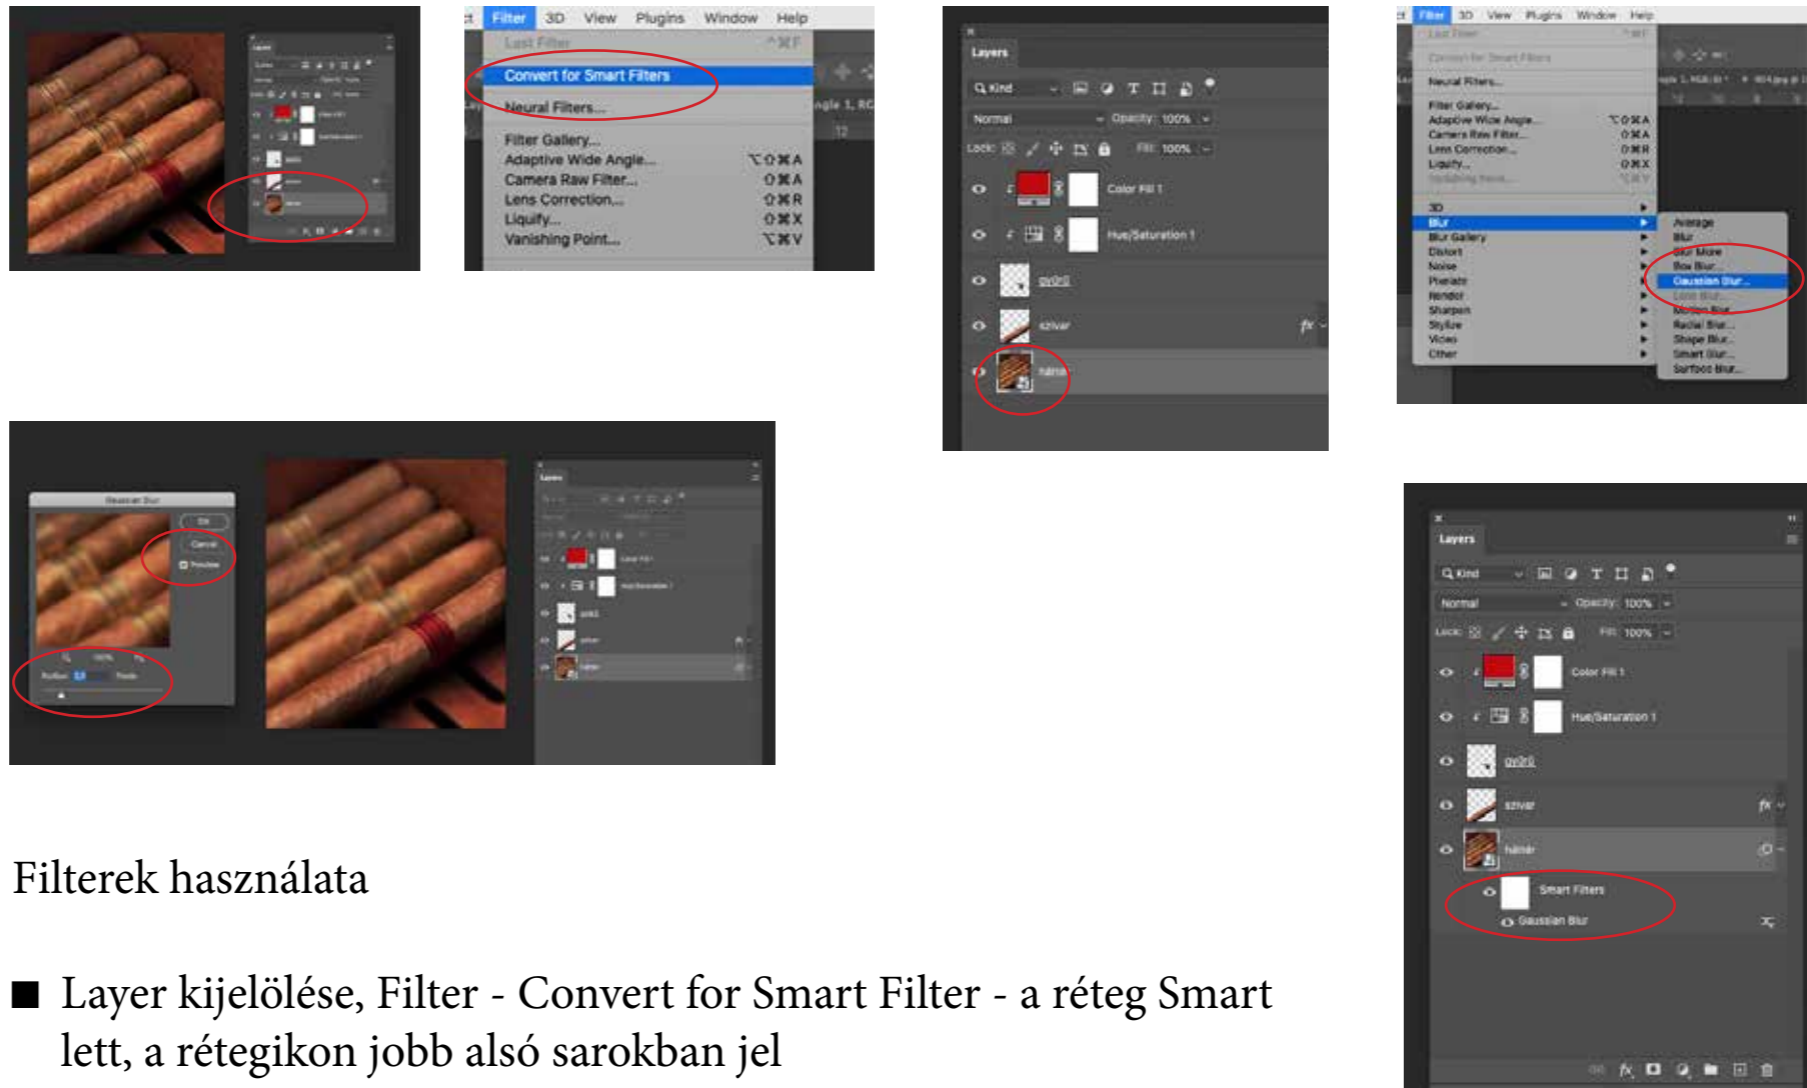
Filter 3D View Plugins Window Help

Last Filter ^⌘F

Convert for Smart Filters

Neural Filters...

Filter Gallery...

Adaptive Wide Angle... ⌥⇧⌘A

Camera Raw Filter... ⇧⌘A

Lens Correction... ⇧⌘R

Liquify... ⇧⌘X

Vanishing Point... ⌥⌘V

Layers

Kind

Normal Opacity: 100%

Lock: Fill: 100%

Color Fill 1

Hue/Saturation 1

gyűrű

szivar

háttér

Filter 3D View Plugins Window Help

Last Filter

Convert for Smart Filters

Neural Filters...

Filter Gallery...

Adaptive Wide Angle... ⌥⇧⌘A

Camera Raw Filter... ⇧⌘A

Lens Correction... ⇧⌘R

Liquify... ⇧⌘X

Vanishing Point... ⌥⌘V

3D

Blur

Blur Gallery

Distort

Noise

Pixelate

Render

Sharpen

Stylize

Video

Other

Average

Blur

Blur More

Box Blur...

Gaussian Blur...

Lens Blur...

Motion Blur...

Radial Blur...

Shape Blur...

Smart Blur...

Surface Blur...

Gaussian Blur

OK

Cancel

Preview

100%

Radius: Pixels

Layers

Kind

Normal Opacity: 100%

Lock: Fill: 100%

Color Fill 1

Hue/Saturation 1

gyűrű

szivar

háttér

Smart Filters

Gaussian Blur

Filterek használata

■ Layer kijelölése, Filter - Convert for Smart Filter - a réteg Smart lett, a rétegikon jobb alsó sarokban jel